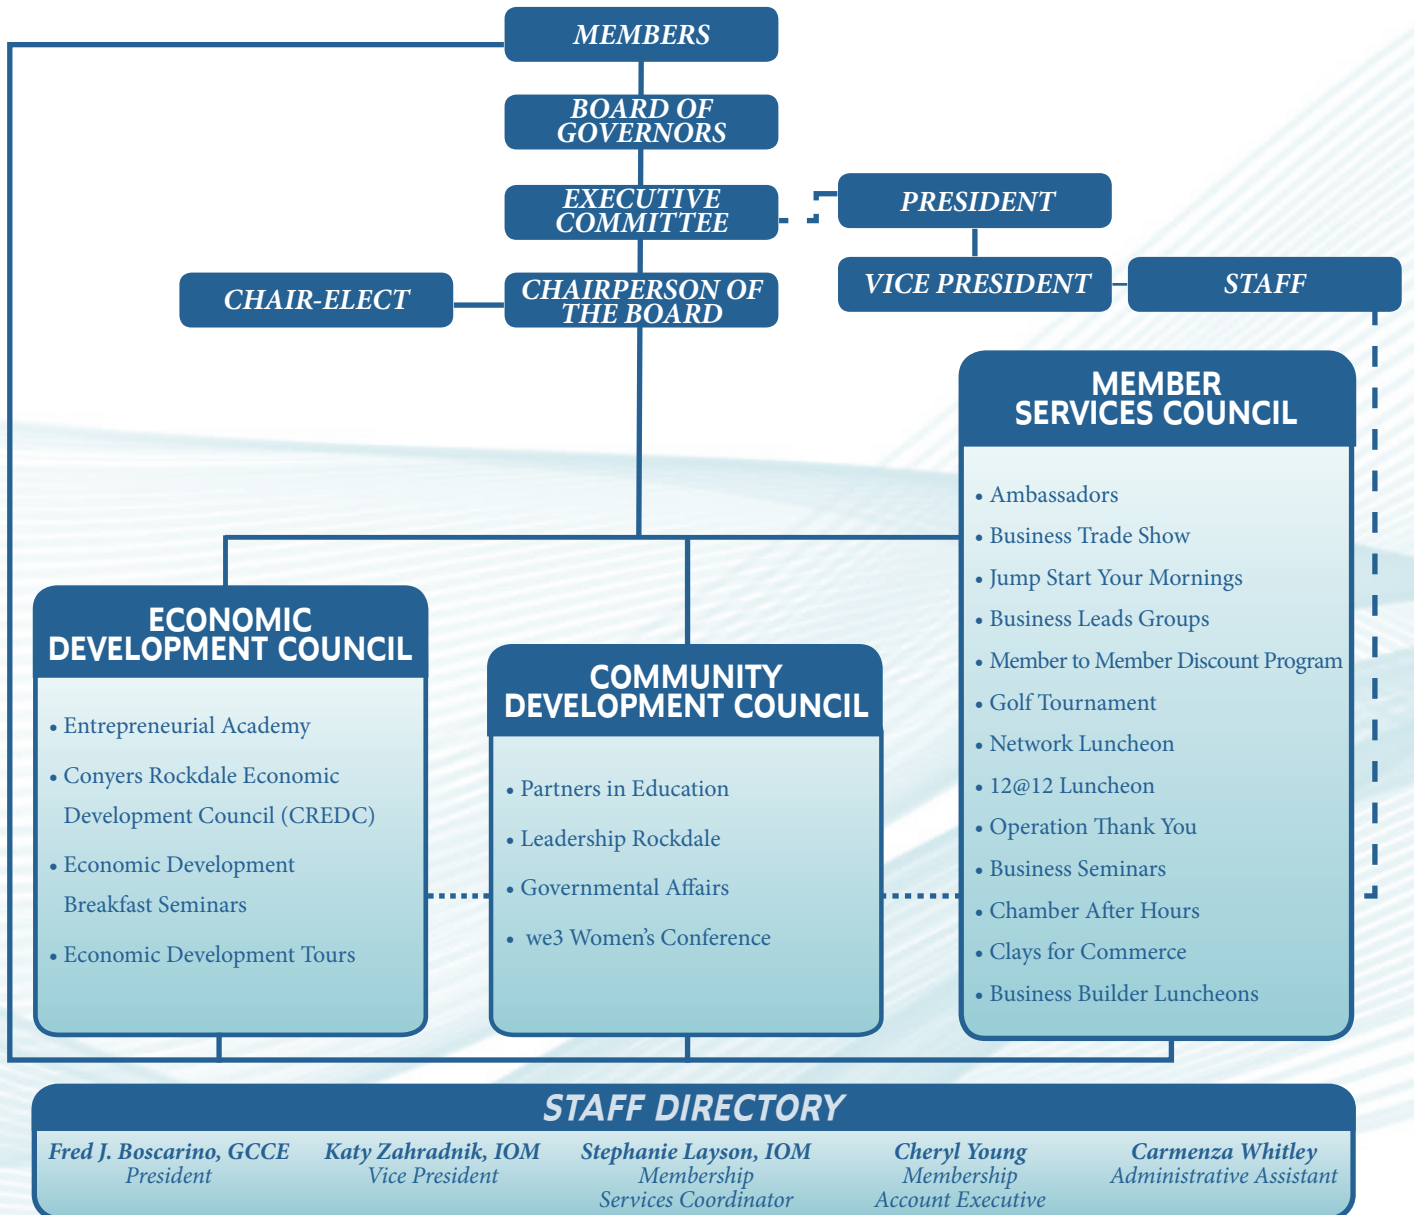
MEMBERS

BOARD OF GOVERNORS

EXECUTIVE COMMITTEE

PRESIDENT

CHAIR-ELECT

CHAIRPERSON OF THE BOARD

VICE PRESIDENT

STAFF

MEMBER SERVICES COUNCIL

• Ambassadors
• Business Trade Show
• Jump Start Your Mornings
• Business Leads Groups
• Member to Member Discount Program
• Golf Tournament
• Network Luncheon
• 12@12 Luncheon
• Operation Thank You
• Business Seminars
• Chamber After Hours
• Clays for Commerce
• Business Builder Luncheons

ECONOMIC DEVELOPMENT COUNCIL

• Entrepreneurial Academy
• Conyers Rockdale Economic Development Council (CREDC)
• Economic Development Breakfast Seminars
• Economic Development Tours

COMMUNITY DEVELOPMENT COUNCIL

• Partners in Education
• Leadership Rockdale
• Governmental Affairs
• we3 Women's Conference

STAFF DIRECTORY

Fred J. Boscarino, GCCE
President

Katy Zahradnik, IOM
Vice President

Stephanie Layson, IOM
Membership Services Coordinator

Cheryl Young
Membership Account Executive

Carmenza Whitley
Administrative Assistant